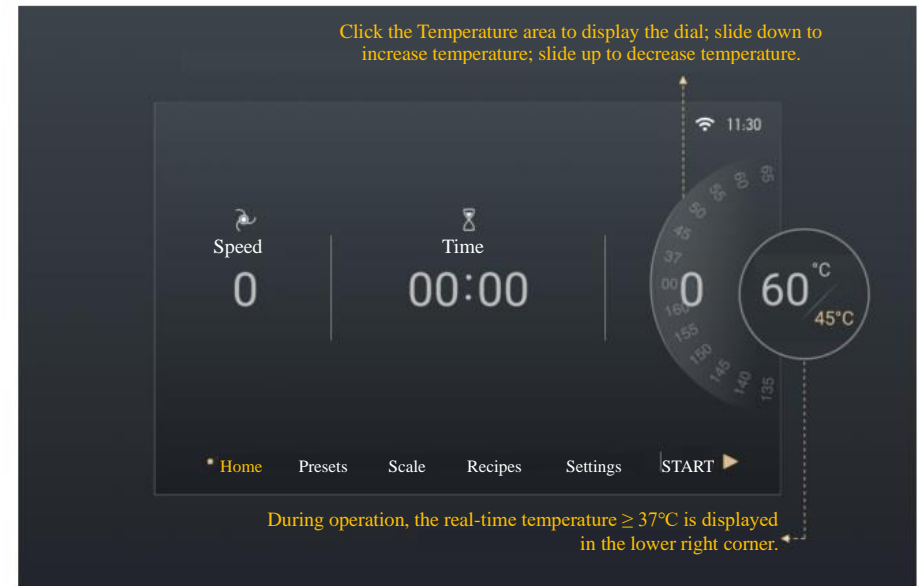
Click the Temperature area to display the dial; slide down to increase temperature; slide up to decrease temperature.

11:30

65
60
55
50
45
37
00
160
155
150
145
140
135

Speed
0

Time
00:00

0

60 °C
45°C

Home
Presets
Scale
Recipes
Settings
START

During operation, the real-time temperature ≥ 37°C is displayed in the lower right corner.